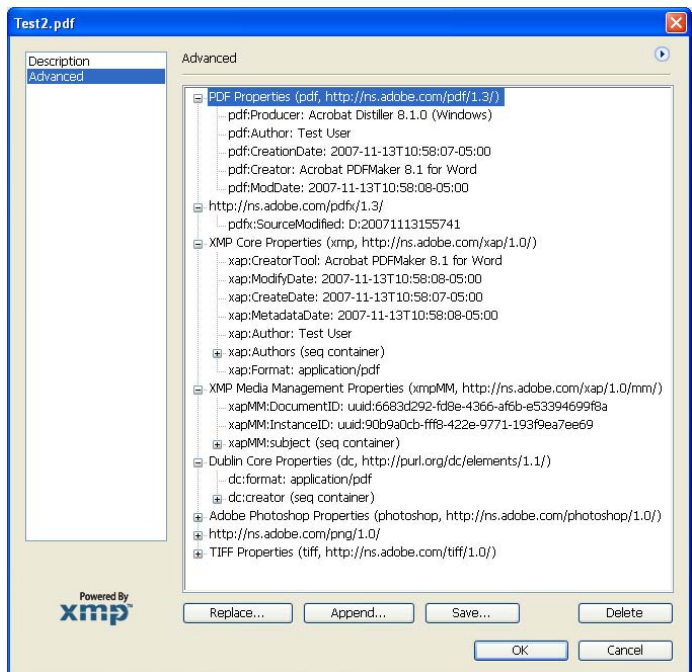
Test2.pdf

Description
Advanced

Advanced

PDF Properties (pdf, http://ns.adobe.com/pdf/1.3/)
pdf:Producer: Acrobat Distiller 8.1.0 (Windows)
pdf:Author: Test User
pdf:CreationDate: 2007-11-13T10:58:07-05:00
pdf:Creator: Acrobat PDFMaker 8.1 for Word
pdf:ModDate: 2007-11-13T10:58:08-05:00
http://ns.adobe.com/pdfx/1.3/
pdfx:SourceModified: D:20071113155741
XMP Core Properties (xmp, http://ns.adobe.com/xap/1.0/)
xap:CreatorTool: Acrobat PDFMaker 8.1 for Word
xap:ModifyDate: 2007-11-13T10:58:08-05:00
xap:CreateDate: 2007-11-13T10:58:07-05:00
xap:MetadataDate: 2007-11-13T10:58:08-05:00
xap:Author: Test User
xap:Authors (seq container)
xap:Format: application/pdf
XMP Media Management Properties (xmpMM, http://ns.adobe.com/xap/1.0/mm/)
xapMM:DocumentID: uuid:6683d292-fd8e-4366-af6b-e53394699f8a
xapMM:InstanceID: uuid:90b9a0cb-fff8-422e-9771-193f9ea7ee69
xapMM:subject (seq container)
Dublin Core Properties (dc, http://purl.org/dc/elements/1.1/)
dc:format: application/pdf
dc:creator (seq container)
Adobe Photoshop Properties (photoshop, http://ns.adobe.com/photoshop/1.0/)
http://ns.adobe.com/png/1.0/
TIFF Properties (tiff, http://ns.adobe.com/tiff/1.0/)

Powered By
xmp

Replace... Append... Save... Delete

OK Cancel